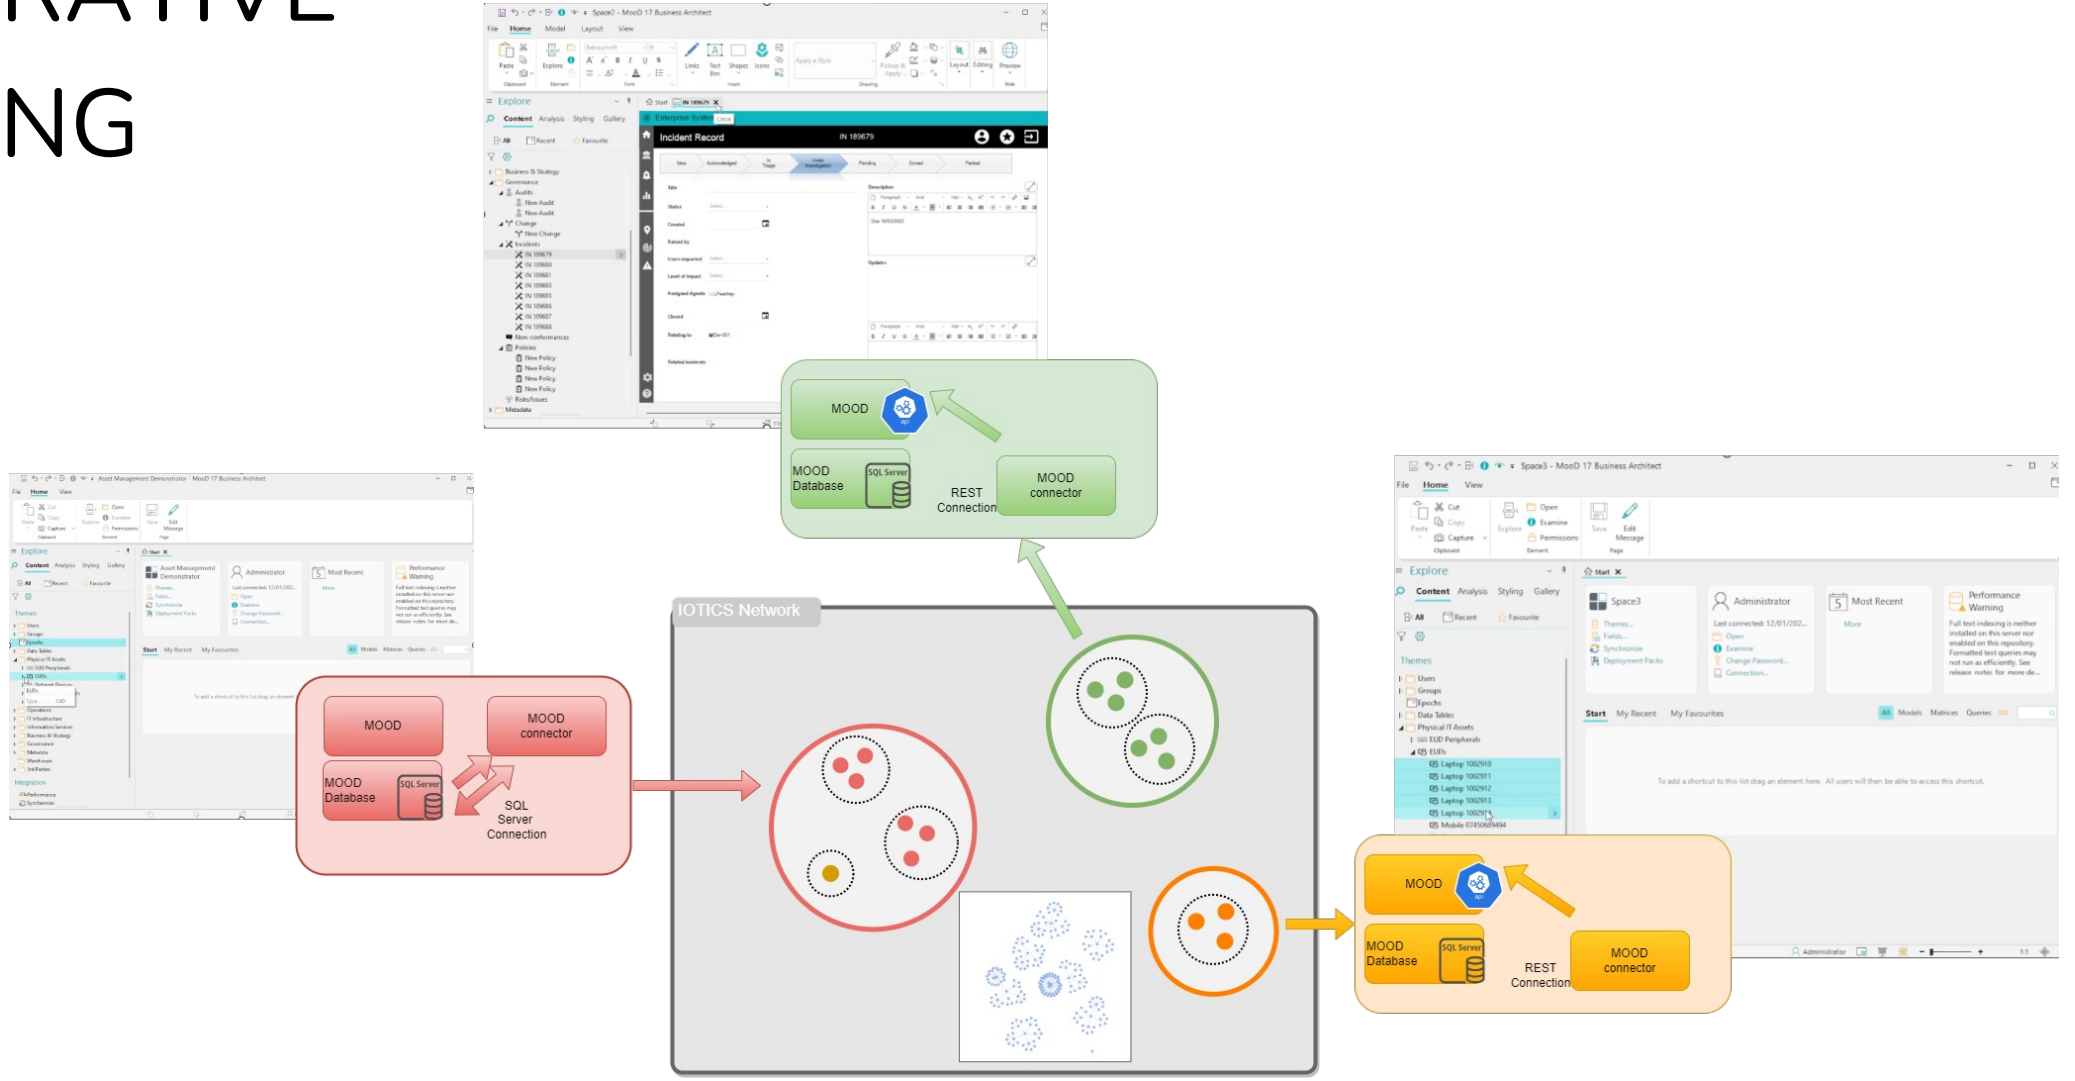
RATIVE
NG

Space2 - MooD 17 Business Architect
File Home Model Layout View
Explore
Content Analysis Styling Gallery
All Recent Favourite
Business & Strategy
Governance
Audits
New Audit
New Audit
Change
New Change
Incidents
IN 189679
Non-conformances
Policies
New Policy
New Policy
New Policy
New Policy
Risks/Issues
Metadata
Start IN 189679
Enterprise System
Incident Record IN 189679
New Acknowledged In Triage Under Investigation Pending Solved Parked
Title
Status
Created
Raised by
Users impacted
Level of impact
Assigned Agents
Closed
Relating to
Related incidents
Description
Updates

MOOD
MOOD Database
SQL Server
REST Connection
MOOD connector

Asset Management Demonstrator - MooD 17 Business Architect
File Home View
Explore
Content Analysis Styling Gallery
Themes
Users
Groups
Epochs
Data Tables
Physical IT Assets
EUD Peripherals
EUDs
Operations
IT Infrastructure
Information Services
Business & Strategy
Governance
Metadata
Warehouse
3rd Parties
Integration
Performance
Synchronise
Asset Management Demonstrator
Administrator
Most Recent
Performance Warning
Start My Recent My Favourites
To add a shortcut to this list drag an element here.

MOOD
MOOD connector
MOOD Database
SQL Server
SQL Server Connection

IOTICS Network

Space3 - MooD 17 Business Architect
File Home View
Cut Copy Capture
Open Examine Permissions
Save Edit Message
Explore
Content Analysis Styling Gallery
All Recent Favourite
Themes
Users
Groups
Epochs
Data Tables
Physical IT Assets
EUD Peripherals
EUDs
Laptop 1002910
Laptop 1002911
Laptop 1002912
Laptop 1002913
Laptop 1002914
Mobile 07450609494
Start
Space3
Themes...
Fields...
Synchronise
Deployment Packs
Administrator
Last connected: 12/01/202...
Open
Examine
Change Password...
Connection...
Most Recent
More
Performance Warning
Full text indexing is neither installed on this server nor enabled on this repository. Formatted text queries may not run as efficiently. See release notes for more de...
Start My Recent My Favourites
All Models Matrices Queries
To add a shortcut to this list drag an element here. All users will then be able to access this shortcut.
Administrator

MOOD
MOOD Database
SQL Server
REST Connection
MOOD connector